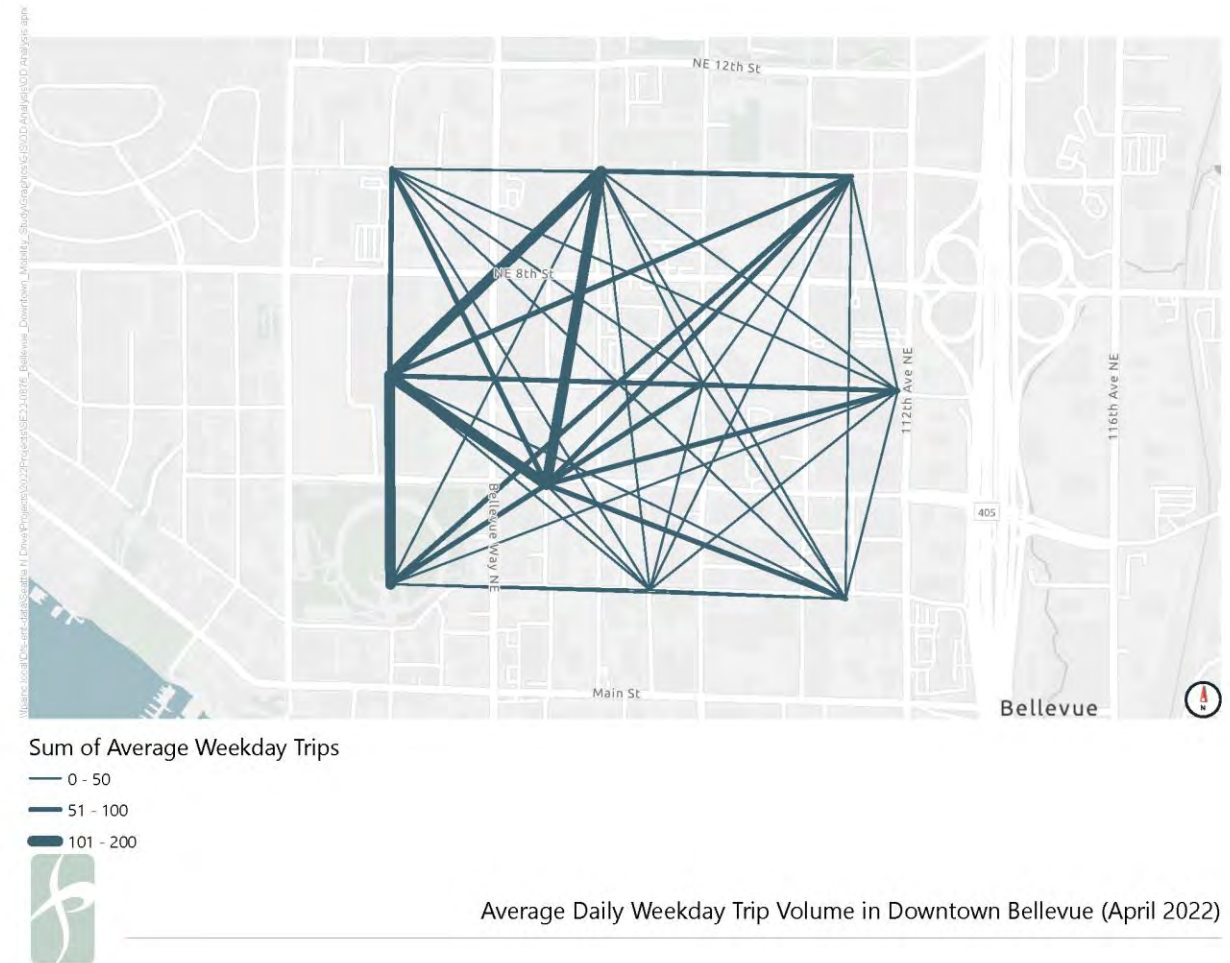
NE 12th St

NE 8th St

Bellevue Way NE

112th Ave NE

116th Ave NE

405

Main St

Bellevue

N

Sum of Average Weekday Trips

0 - 50

51 - 100

101 - 200

Average Daily Weekday Trip Volume in Downtown Bellevue (April 2022)